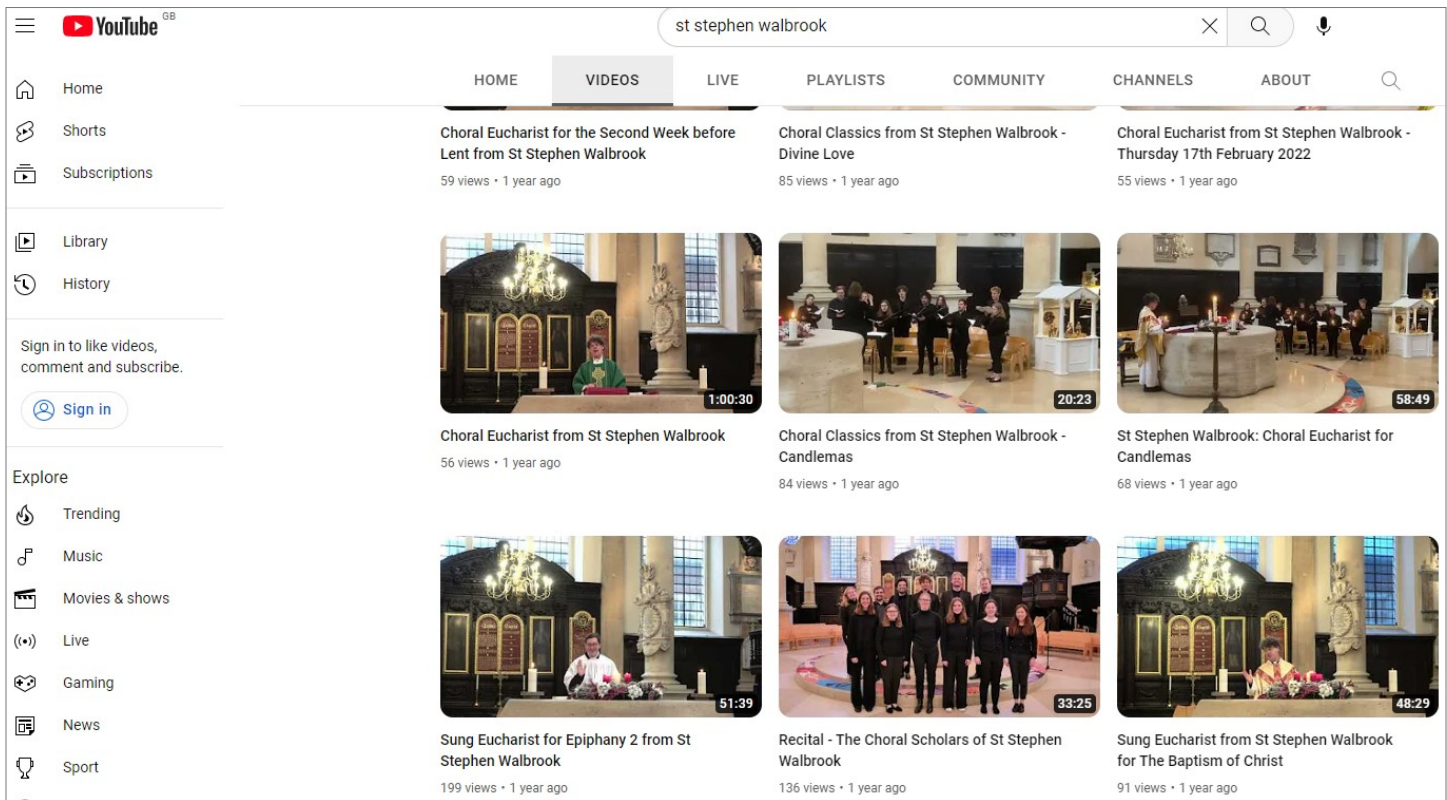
YouTube GB

st stephen walbrook

Home
Shorts
Subscriptions
Library
History

Sign in to like videos, comment and subscribe.

Sign in

Explore
Trending
Music
Movies & shows
Live
Gaming
News
Sport

HOME VIDEOS LIVE PLAYLISTS COMMUNITY CHANNELS ABOUT

Choral Eucharist for the Second Week before Lent from St Stephen Walbrook
59 views • 1 year ago

Choral Classics from St Stephen Walbrook - Divine Love
85 views • 1 year ago

Choral Eucharist from St Stephen Walbrook - Thursday 17th February 2022
55 views • 1 year ago

1:00:30
Choral Eucharist from St Stephen Walbrook
56 views • 1 year ago

20:23
Choral Classics from St Stephen Walbrook - Candlemas
84 views • 1 year ago

58:49
St Stephen Walbrook: Choral Eucharist for Candlemas
68 views • 1 year ago

51:39
Sung Eucharist for Epiphany 2 from St Stephen Walbrook
199 views • 1 year ago

33:25
Recital - The Choral Scholars of St Stephen Walbrook
136 views • 1 year ago

48:29
Sung Eucharist from St Stephen Walbrook for The Baptism of Christ
91 views • 1 year ago